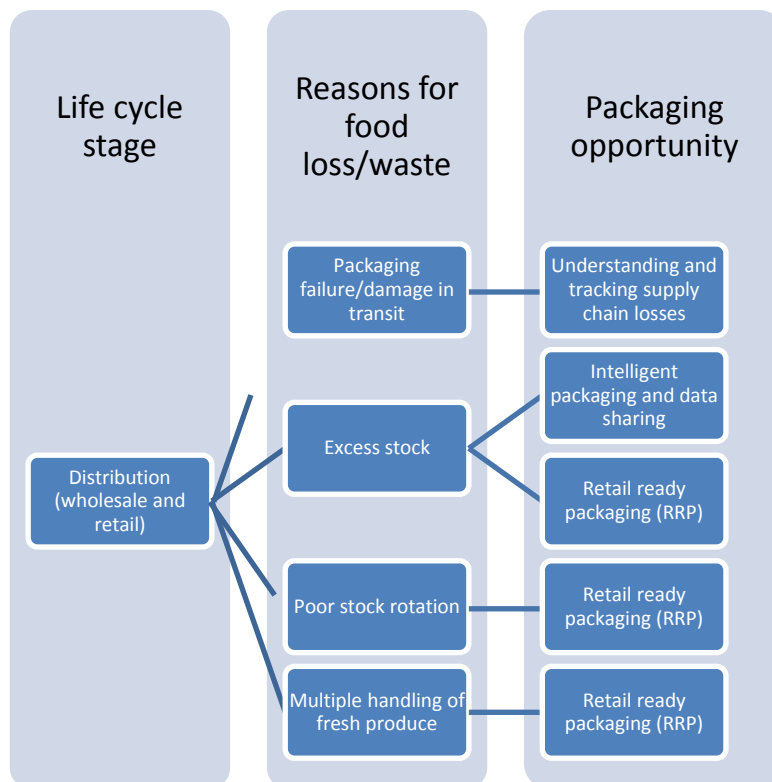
Life cycle stage

Reasons for food loss/waste

Packaging opportunity

Distribution (wholesale and retail)

Packaging failure/damage in transit

Understanding and tracking supply chain losses

Excess stock

Intelligent packaging and data sharing

Retail ready packaging (RRP)

Poor stock rotation

Retail ready packaging (RRP)

Multiple handling of fresh produce

Retail ready packaging (RRP)